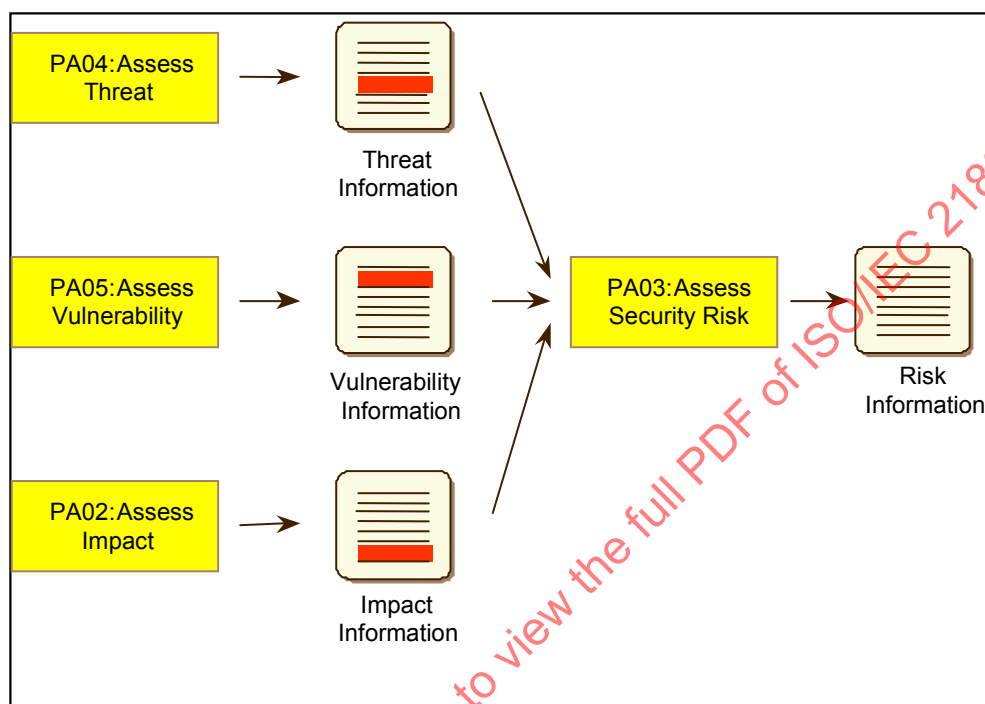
PA04:Assess Threat

Threat Information

PA05:Assess Vulnerability

Vulnerability Information

PA03:Assess Security Risk

Risk Information

PA02:Assess Impact

Impact Information

to view the full PDF of ISO/IEC 218